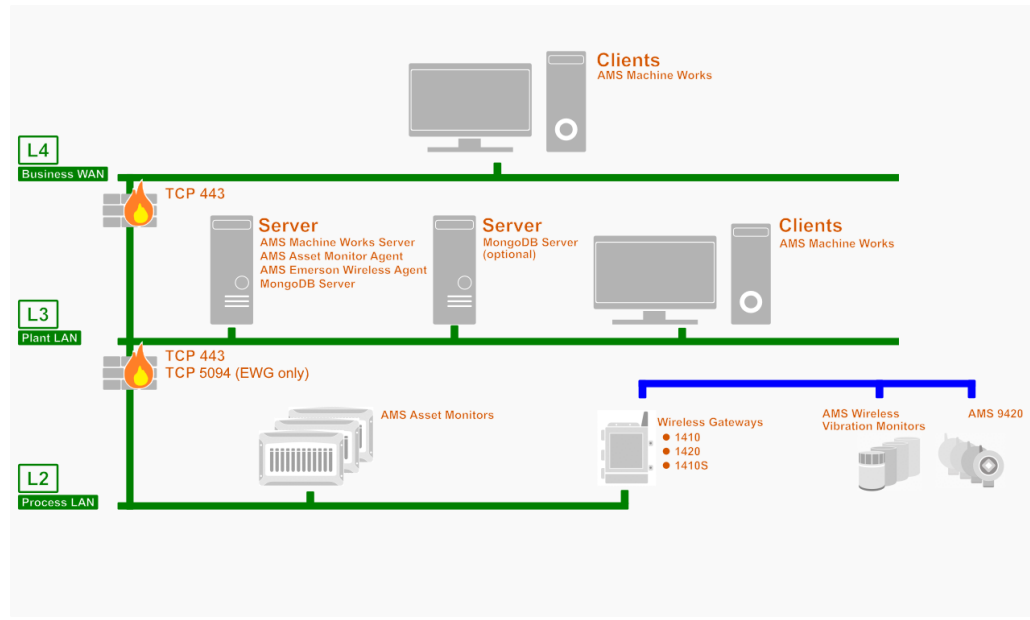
Clients
AMS Machine Works

L4
Business WAN

TCP 443

Server
AMS Machine Works Server
AMS Asset Monitor Agent
AMS Emerson Wireless Agent
MongoDB Server

Server
MongoDB Server
(optional)

Clients
AMS Machine Works

L3
Plant LAN

TCP 443
TCP 5094 (EWG only)

AMS Asset Monitors

Wireless Gateways
● 1410
● 1420
● 1410S

AMS Wireless
Vibration Monitors

AMS 9420

L2
Process LAN